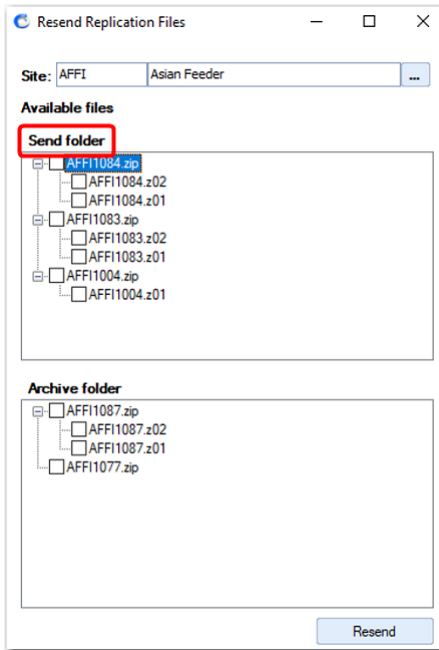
Resend Replication Files

Site: AFFI Asian Feeder ...

Available files

Send folder

AFFI1084.zip
AFFI1084.z02
AFFI1084.z01
AFFI1083.zip
AFFI1083.z02
AFFI1083.z01
AFFI1004.zip
AFFI1004.z01

Archive folder

AFFI1087.zip
AFFI1087.z02
AFFI1087.z01
AFFI1077.zip

Resend